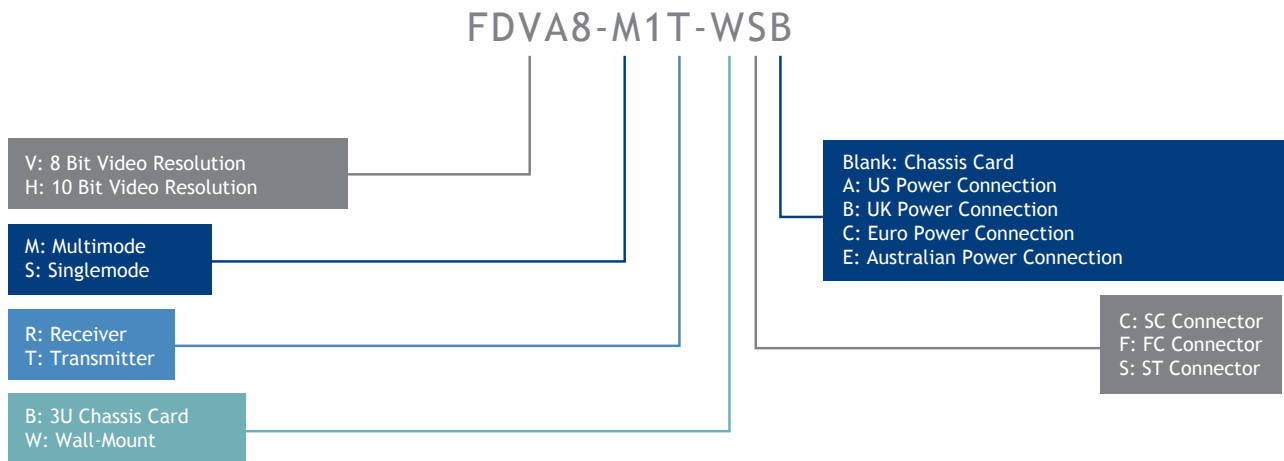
FDVA8-M1T-WSB

V: 8 Bit Video Resolution
H: 10 Bit Video Resolution

M: Multimode
S: Singlemode

R: Receiver
T: Transmitter

B: 3U Chassis Card
W: Wall-Mount

Blank: Chassis Card
A: US Power Connection
B: UK Power Connection
C: Euro Power Connection
E: Australian Power Connection

C: SC Connector
F: FC Connector
S: ST Connector